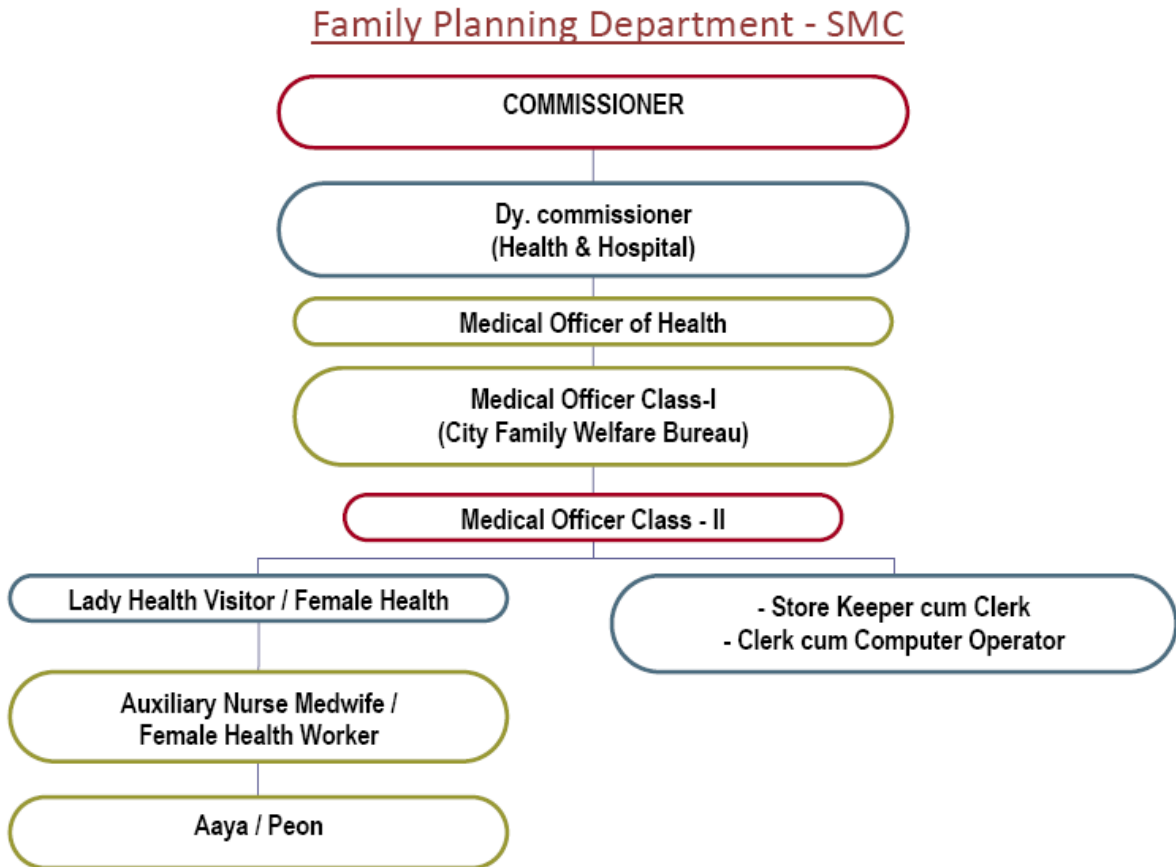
Family Planning Department - SMC

COMMISSIONER

Dy. commissioner
(Health & Hospital)

Medical Officer of Health

Medical Officer Class-I
(City Family Welfare Bureau)

Medical Officer Class - II

Lady Health Visitor / Female Health

- Store Keeper cum Clerk
- Clerk cum Computer Operator

Auxiliary Nurse Medwife / Female Health Worker

Aaya / Peon